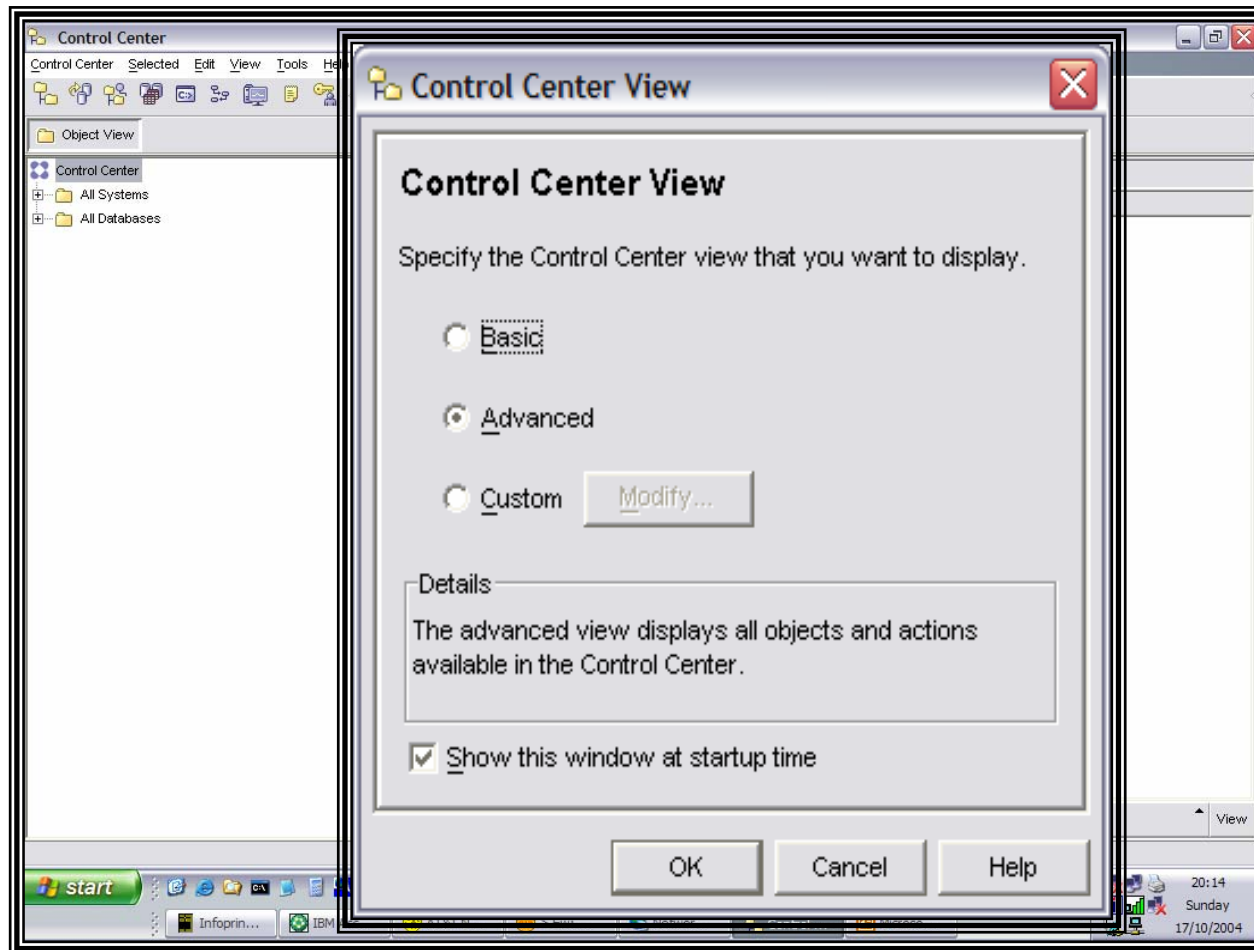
Control Center

Control Center Selected Edit View Tools He

Object View

Control Center
All Systems
All Databases

Control Center View

Control Center View

Specify the Control Center view that you want to display.

Basic

Advanced

Custom Modify...

Details

The advanced view displays all objects and actions available in the Control Center.

Show this window at startup time

OK Cancel Help

View

start

Infoprin... IBM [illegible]

20:14
Sunday
17/10/2004